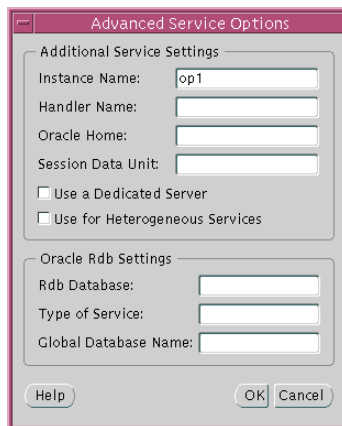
Advanced Service Options

Additional Service Settings

Instance Name: op1

Handler Name:

Oracle Home:

Session Data Unit:

Use a Dedicated Server

Use for Heterogeneous Services

Oracle Rdb Settings

Rdb Database:

Type of Service:

Global Database Name:

Help

OK

Cancel